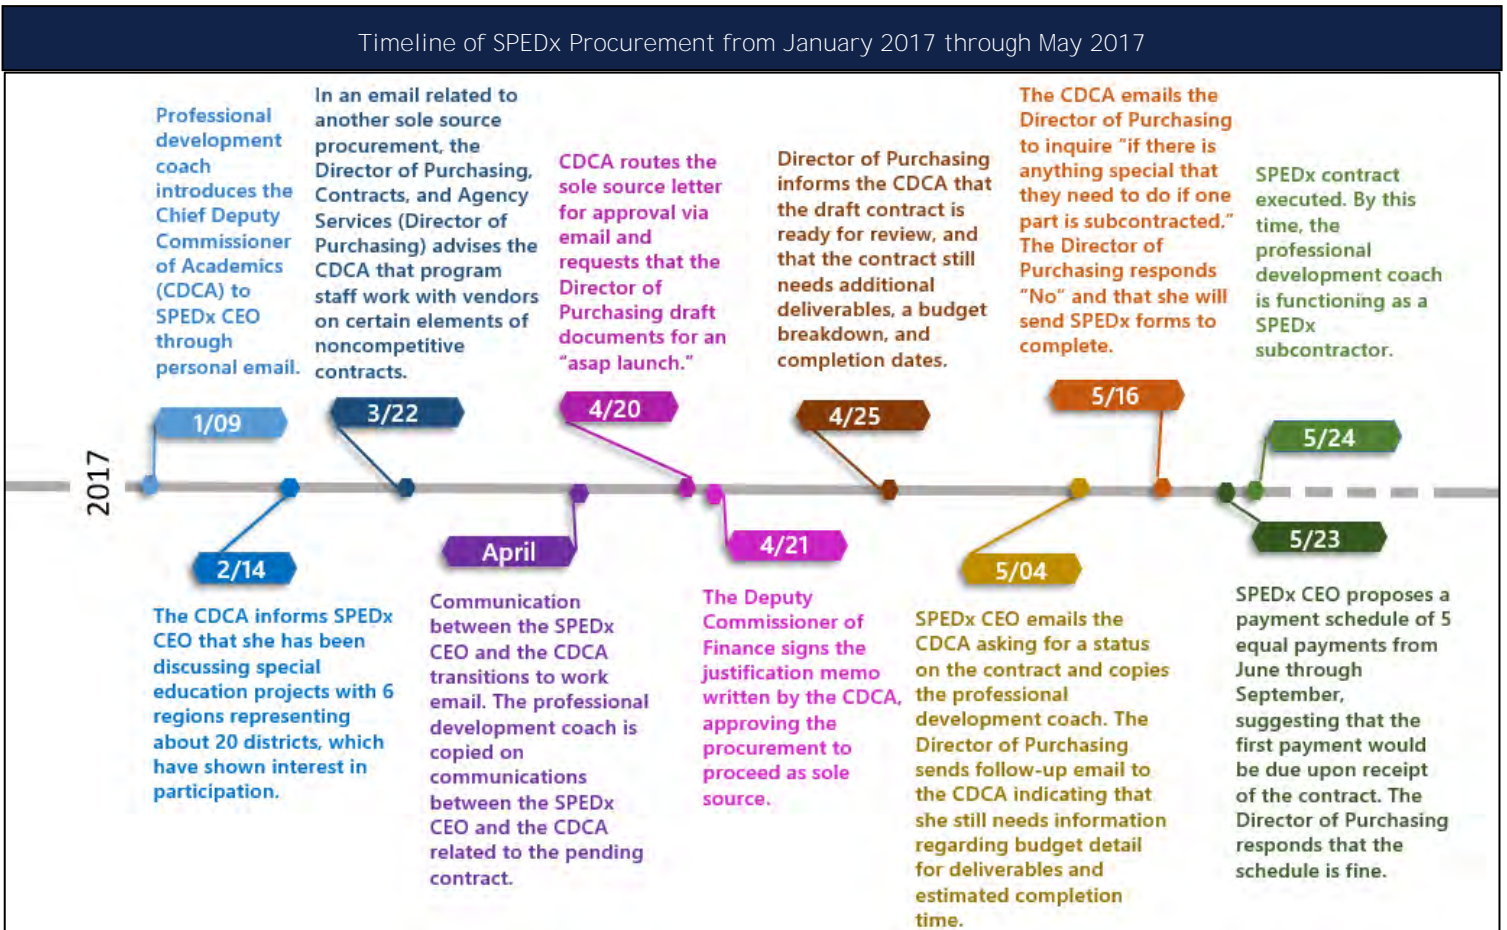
Timeline of SPEDx Procurement from January 2017 through May 2017

Professional development coach introduces the Chief Deputy Commissioner of Academics (CDCA) to SPEDx CEO through personal email.

In an email related to another sole source procurement, the Director of Purchasing, Contracts, and Agency Services (Director of Purchasing) advises the CDCA that program staff work with vendors on certain elements of noncompetitive contracts.

CDCA routes the sole source letter for approval via email and requests that the Director of Purchasing draft documents for an "asap launch."

Director of Purchasing informs the CDCA that the draft contract is ready for review, and that the contract still needs additional deliverables, a budget breakdown, and completion dates.

The CDCA emails the Director of Purchasing to inquire "if there is anything special that they need to do if one part is subcontracted." The Director of Purchasing responds "No" and that she will send SPEDx forms to complete.

SPEDx contract executed. By this time, the professional development coach is functioning as a SPEDx subcontractor.

1/09

3/22

4/20

4/25

5/16

5/24

2017

2/14

April

4/21

5/04

5/23

The CDCA informs SPEDx CEO that she has been discussing special education projects with 6 regions representing about 20 districts, which have shown interest in participation.

Communication between the SPEDx CEO and the CDCA transitions to work email. The professional development coach is copied on communications between the SPEDx CEO and the CDCA related to the pending contract.

The Deputy Commissioner of Finance signs the justification memo written by the CDCA, approving the procurement to proceed as sole source.

SPEDx CEO emails the CDCA asking for a status on the contract and copies the professional development coach. The Director of Purchasing sends follow-up email to the CDCA indicating that she still needs information regarding budget detail for deliverables and estimated completion time.

SPEDx CEO proposes a payment schedule of 5 equal payments from June through September, suggesting that the first payment would be due upon receipt of the contract. The Director of Purchasing responds that the schedule is fine.